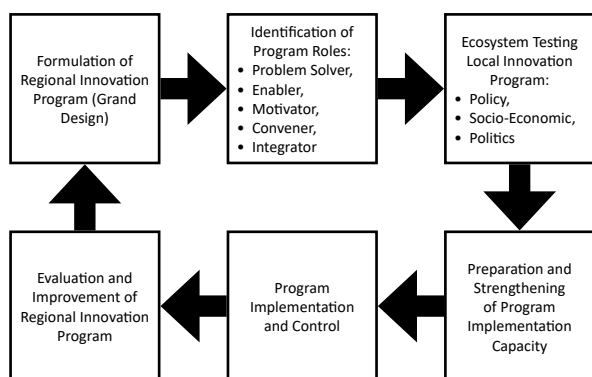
Formulation of Regional Innovation Program (Grand Design)

Identification of Program Roles:
• Problem Solver,
• Enabler,
• Motivator,
• Convener,
• Integrator

Ecosystem Testing Local Innovation Program:
• Policy,
• Socio-Economic,
• Politics

Preparation and Strengthening of Program Implementation Capacity

Program Implementation and Control

Evaluation and Improvement of Regional Innovation Program